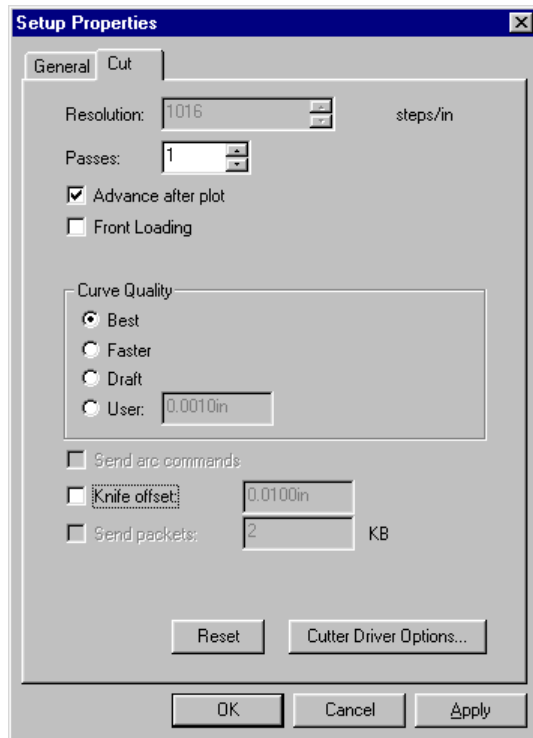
Setup Properties

General Cut

Resolution: 1016 steps/in

Passes: 1

Advance after plot

Front Loading

Curve Quality

Best

Faster

Draft

User: 0.0010in

Send arc commands

Knife offset: 0.0100in

Send packets: 2 KB

Reset

Cutter Driver Options...

OK

Cancel

Apply